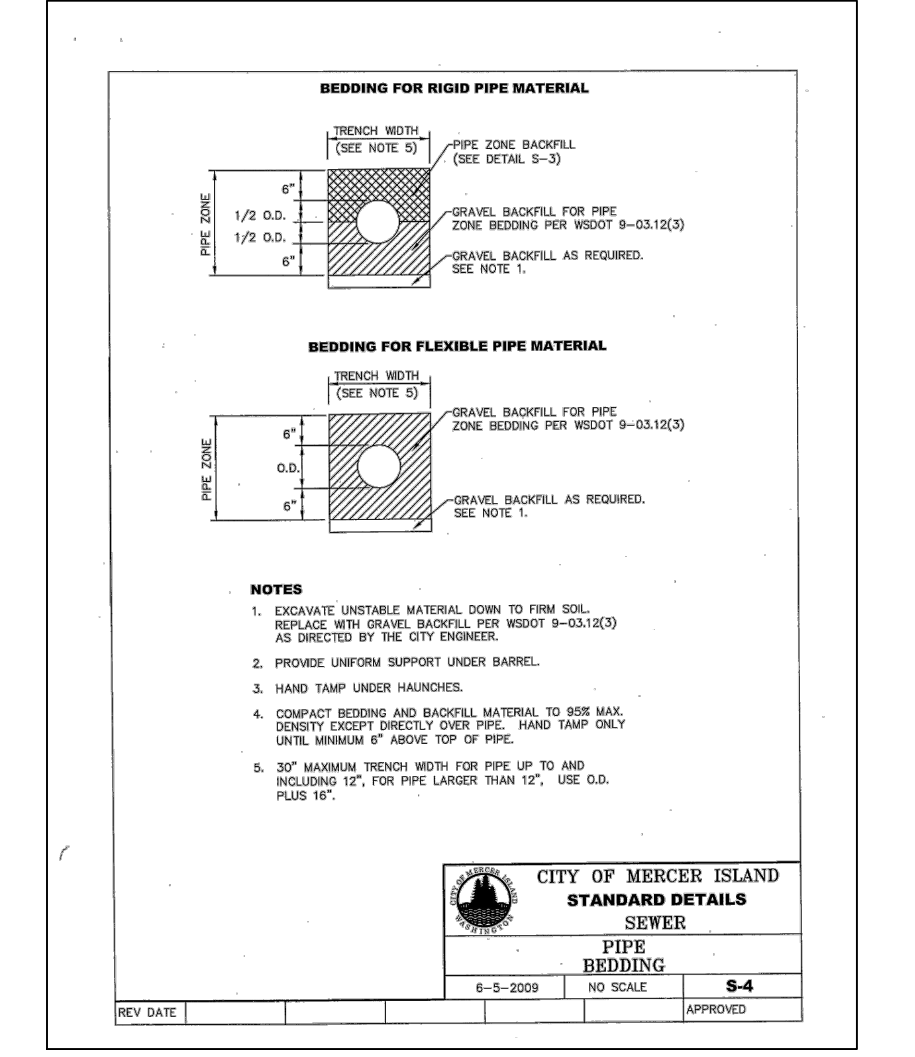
BEDDING FOR RIGID PIPE MATERIAL

TRENCH WIDTH (SEE NOTE 5)

PIPE ZONE BACKFILL (SEE DETAIL S-3)

PIPE ZONE

6"

1/2 O.D.

1/2 O.D.

6"

GRAVEL BACKFILL FOR PIPE ZONE BEDDING PER WSDOT 9-03.12(3)

GRAVEL BACKFILL AS REQUIRED. SEE NOTE 1.

BEDDING FOR FLEXIBLE PIPE MATERIAL

TRENCH WIDTH (SEE NOTE 5)

GRAVEL BACKFILL FOR PIPE ZONE BEDDING PER WSDOT 9-03.12(3)

PIPE ZONE

6"

O.D.

6"

GRAVEL BACKFILL AS REQUIRED. SEE NOTE 1.

NOTES

1. EXCAVATE UNSTABLE MATERIAL DOWN TO FIRM SOIL. REPLACE WITH GRAVEL BACKFILL PER WSDOT 9-03.12(3) AS DIRECTED BY THE CITY ENGINEER.

2. PROVIDE UNIFORM SUPPORT UNDER BARREL.

3. HAND TAMP UNDER HAUNCHES.

4. COMPACT BEDDING AND BACKFILL MATERIAL TO 95% MAX. DENSITY EXCEPT DIRECTLY OVER PIPE. HAND TAMP ONLY UNTIL MINIMUM 6" ABOVE TOP OF PIPE.

5. 30" MAXIMUM TRENCH WIDTH FOR PIPE UP TO AND INCLUDING 12", FOR PIPE LARGER THAN 12", USE O.D. PLUS 16".

CITY OF MERCER ISLAND WASHINGTON

CITY OF MERCER ISLAND
STANDARD DETAILS
SEWER

PIPE BEDDING

| 6-5-2009 | NO SCALE | S-4 |
|---|---|---|

| REV DATE | | | | | | APPROVED |
|---|---|---|---|---|---|---|